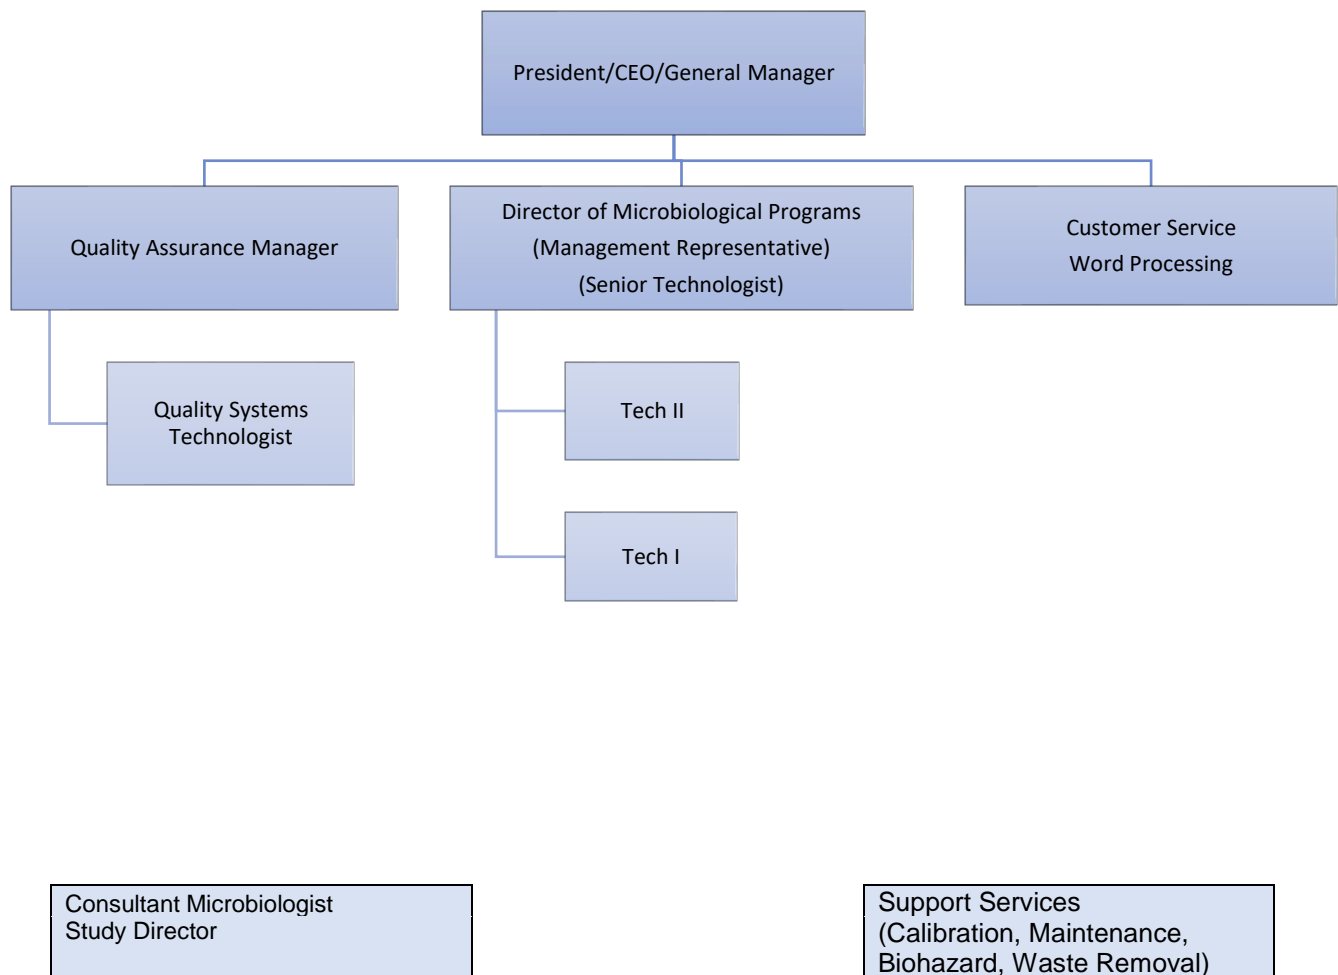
President/CEO/General Manager

Quality Assurance Manager

Director of Microbiological Programs
(Management Representative)
(Senior Technologist)

Customer Service
Word Processing

Quality Systems Technologist

Tech II

Tech I

Consultant Microbiologist
Study Director

Support Services
(Calibration, Maintenance, Biohazard, Waste Removal)